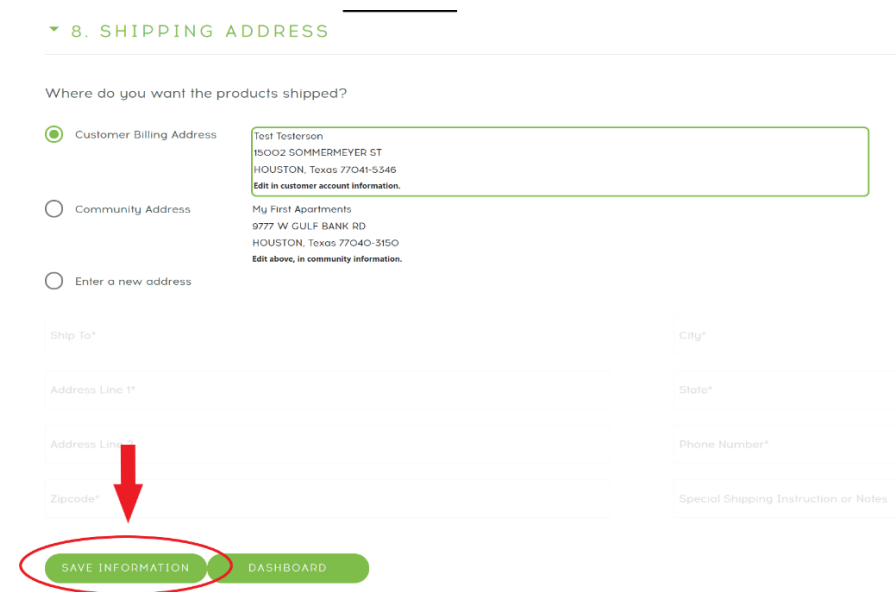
8. SHIPPING ADDRESS

Where do you want the products shipped?

Customer Billing Address

Test Testerson
15002 SOMMERMEYER ST
HOUSTON, Texas 77041-5346
Edit in customer account information.

Community Address

My First Apartments
9777 W GULF BANK RD
HOUSTON, Texas 77040-3150
Edit above, in community information.

Enter a new address

Ship To*

City*

Address Line 1*

State*

Address Line 2

Phone Number*

Zipcode*

Special Shipping Instruction or Notes

SAVE INFORMATION

DASHBOARD